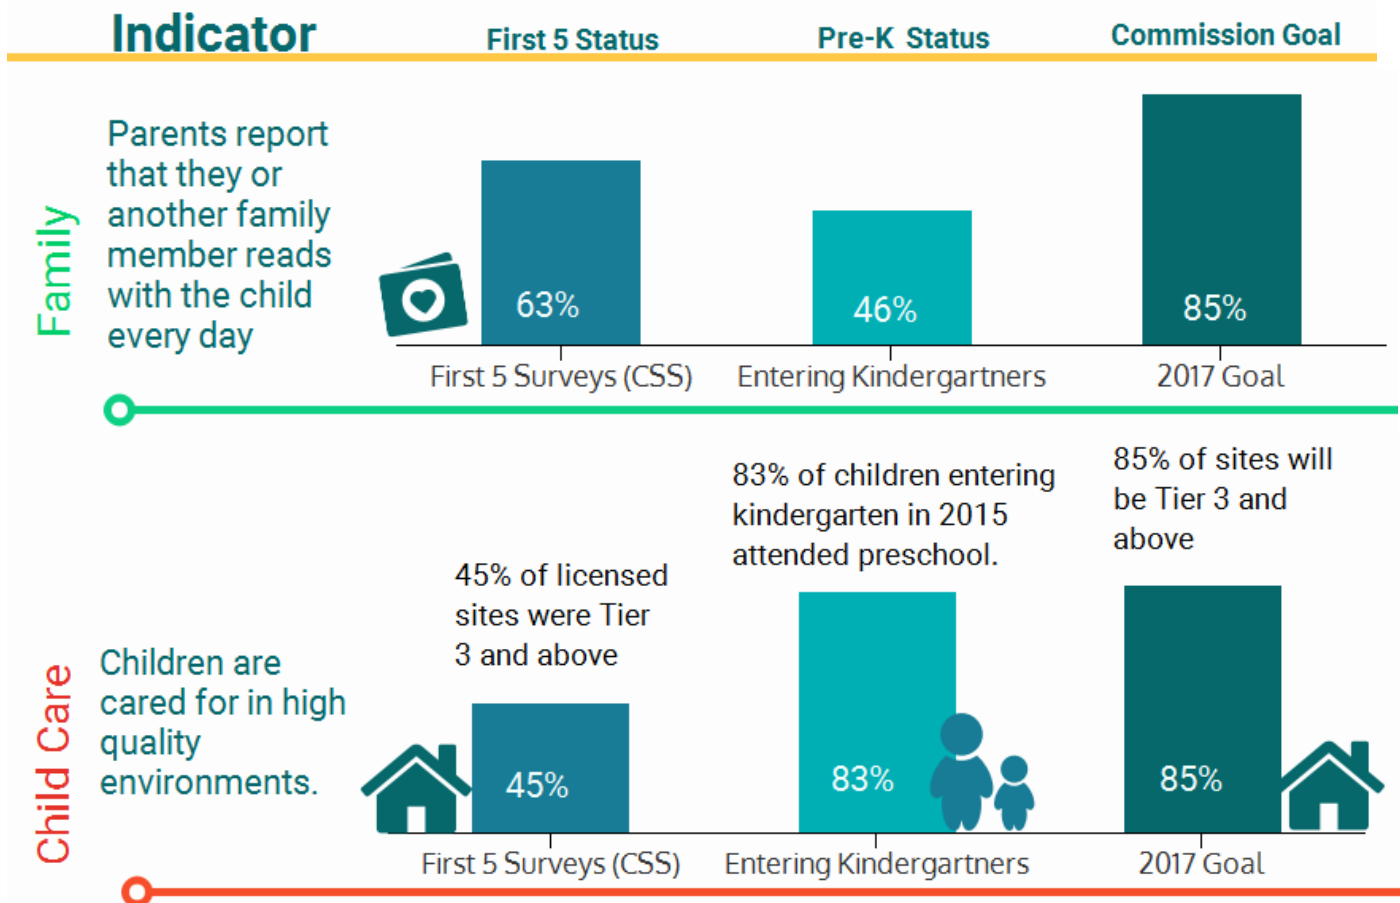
Indicator First 5 Status Pre-K Status Commission Goal

Family

Parents report that they or another family member reads with the child every day

63%
46%
85%

First 5 Surveys (CSS) Entering Kindergartners 2017 Goal

Child Care

Children are cared for in high quality environments.

45% of licensed sites were Tier 3 and above

83% of children entering kindergarten in 2015 attended preschool.

85% of sites will be Tier 3 and above

45%
83%
85%

First 5 Surveys (CSS) Entering Kindergartners 2017 Goal